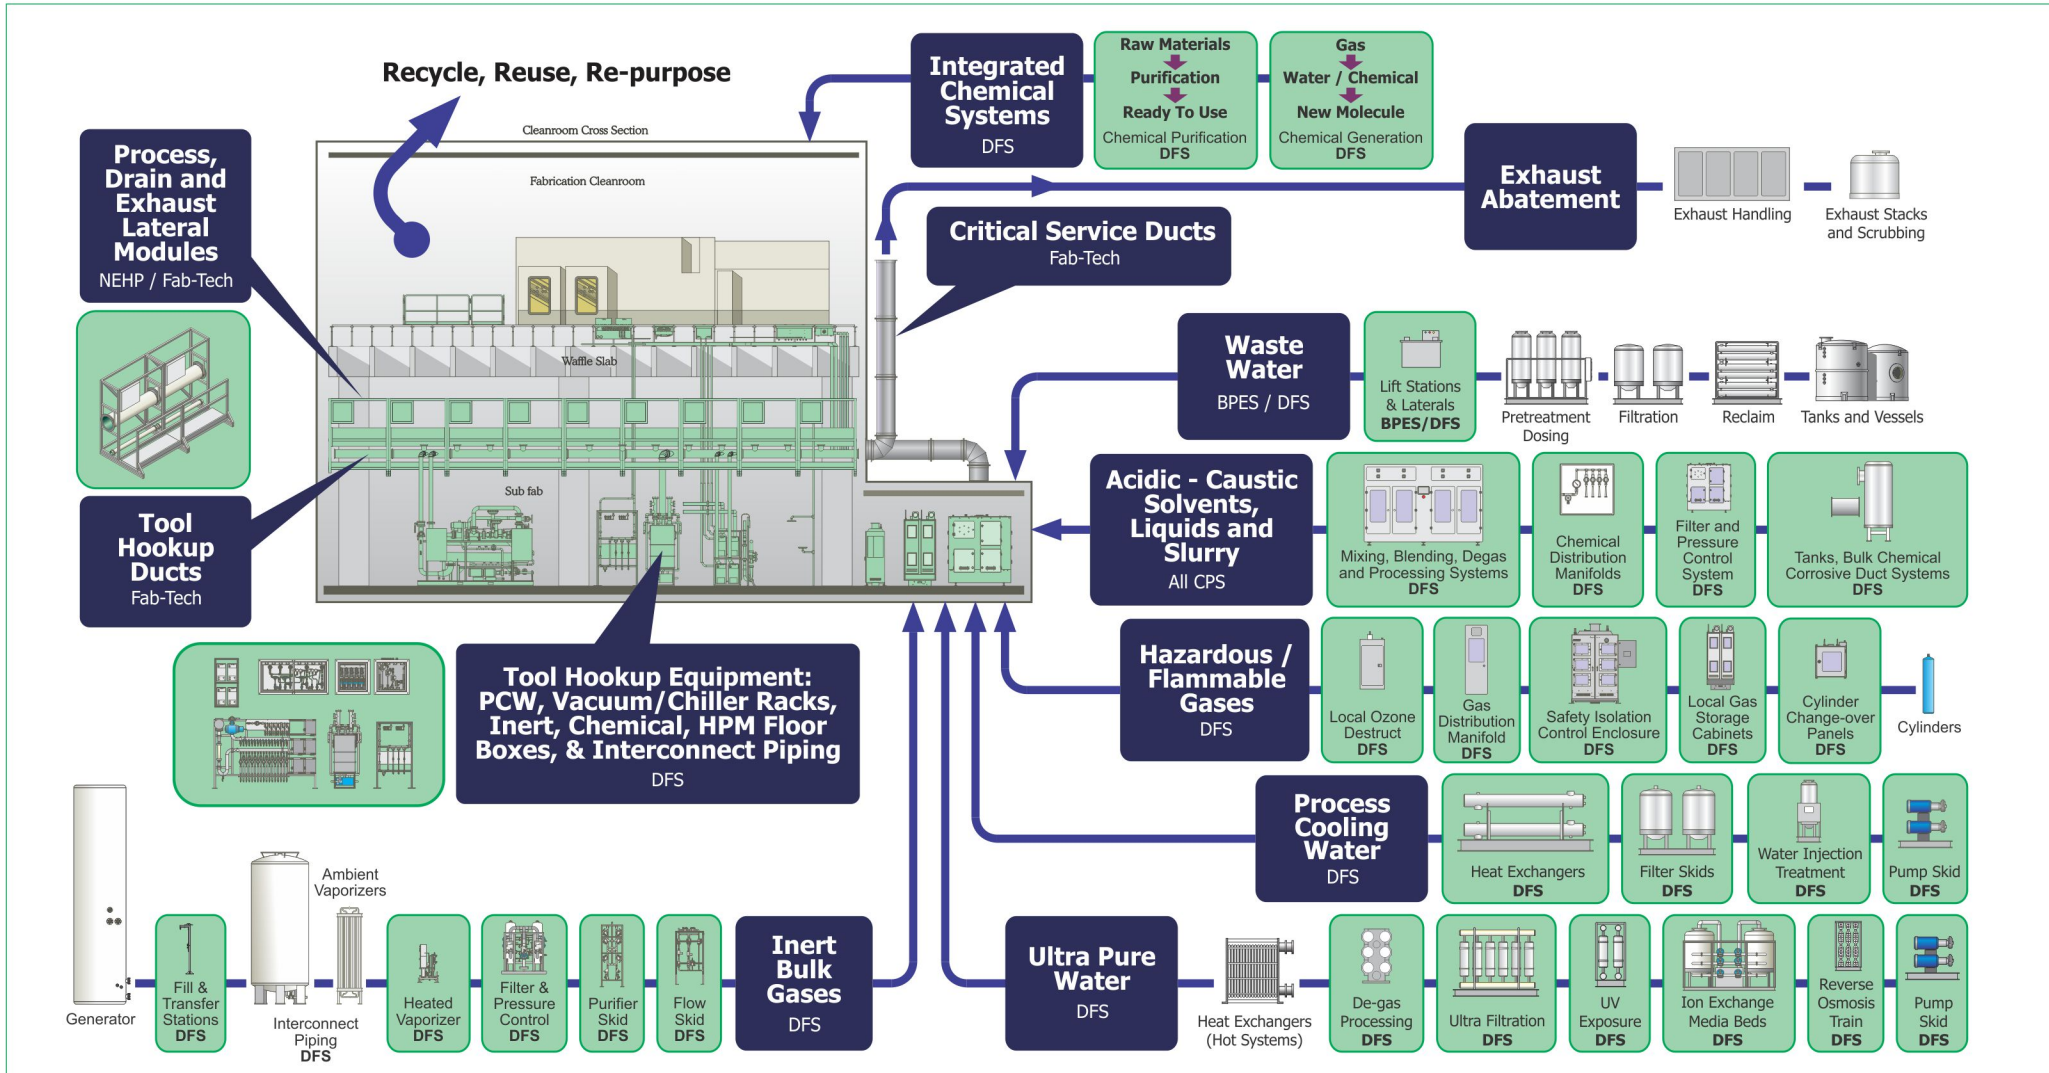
Recycle, Reuse, Re-purpose

Cleanroom Cross Section

Fabrication Cleanroom

Waffle Slab

Sub fab

Integrated Chemical Systems
DFS

Raw Materials
Purification
Ready To Use
Chemical Purification
DFS

Gas
Water / Chemical
New Molecule
Chemical Generation
DFS

Exhaust Abatement

Exhaust Handling

Exhaust Stacks and Scrubbing

Process, Drain and Exhaust Lateral Modules
NEHP / Fab-Tech

Critical Service Ducts
Fab-Tech

Waste Water
BPES / DFS

Lift Stations & Laterals
BPES/DFS

Pretreatment Dosing

Filtration

Reclaim

Tanks and Vessels

Tool Hookup Ducts
Fab-Tech

Acidic - Caustic Solvents, Liquids and Slurry
All CPS

Mixing, Blending, Degas and Processing Systems
DFS

Chemical Distribution Manifolds
DFS

Filter and Pressure Control System
DFS

Tanks, Bulk Chemical Corrosive Duct Systems
DFS

Tool Hookup Equipment: PCW, Vacuum/Chiller Racks, Inert, Chemical, HPM Floor Boxes, & Interconnect Piping
DFS

Hazardous / Flammable Gases
DFS

Local Ozone Destruct
DFS

Gas Distribution Manifold
DFS

Safety Isolation Control Enclosure
DFS

Local Gas Storage Cabinets
DFS

Cylinder Change-over Panels
DFS

Cylinders

Process Cooling Water
DFS

Heat Exchangers
DFS

Filter Skids
DFS

Water Injection Treatment
DFS

Pump Skid
DFS

Generator

Fill & Transfer Stations
DFS

Ambient Vaporizers

Interconnect Piping
DFS

Heated Vaporizer
DFS

Filter & Pressure Control
DFS

Purifier Skid
DFS

Flow Skid
DFS

Inert Bulk Gases
DFS

Ultra Pure Water
DFS

Heat Exchangers (Hot Systems)

De-gas Processing
DFS

Ultra Filtration
DFS

UV Exposure
DFS

Ion Exchange Media Beds
DFS

Reverse Osmosis Train
DFS

Pump Skid
DFS